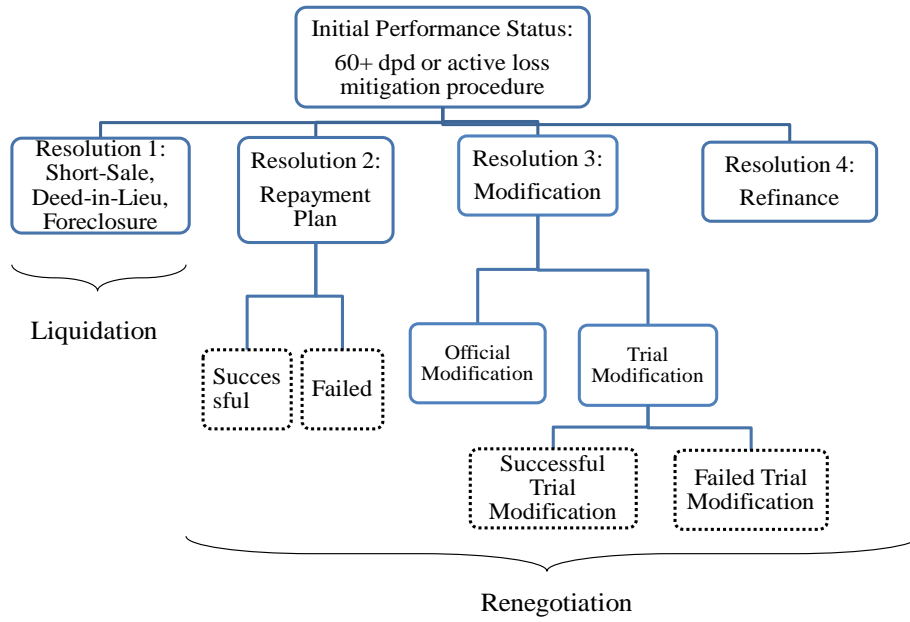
Initial Performance Status:
60+ dpd or active loss mitigation procedure

Resolution 1: Short-Sale, Deed-in-Lieu, Foreclosure

Resolution 2: Repayment Plan

Resolution 3: Modification

Resolution 4: Refinance

Liquidation

Succes sful

Failed

Official Modification

Trial Modification

Successful Trial Modification

Failed Trial Modification

Renegotiation